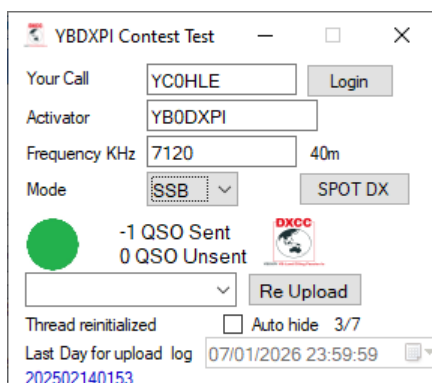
YBDXPI Contest Test

Your Call YC0HLE Login

Activator YB0DXPI

Frequency KHz 7120 40m

Mode SSB SPOT DX

-1 QSO Sent
0 QSO Unsent

DXCC

Re Upload

Thread reinitialized Auto hide 3/7

Last Day for upload log 07/01/2026 23:59:59

202502140153